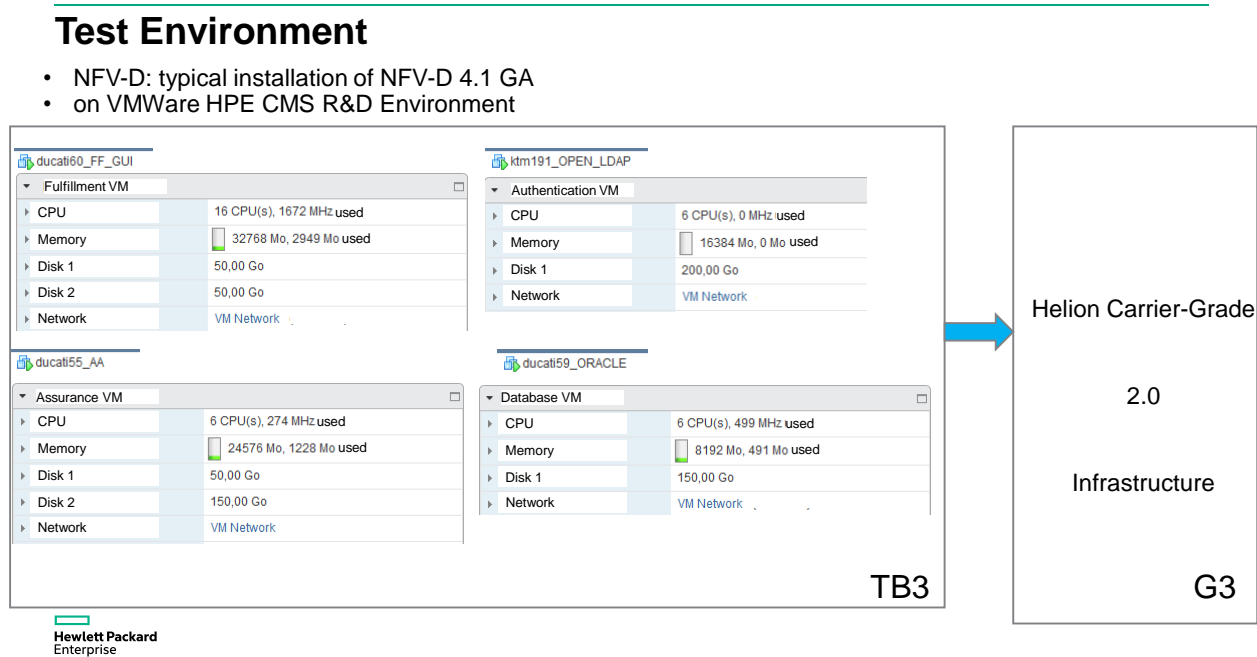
Test Environment

- NFV-D: typical installation of NFV-D 4.1 GA
- on VMWare HPE CMS R&D Environment

ducati60_FF_GUI

Fulfillment VM

| | |
|---|---|
| CPU | 16 CPU(s), 1672 MHz used |
| Memory | 32768 Mo, 2949 Mo used |
| Disk 1 | 50,00 Go |
| Disk 2 | 50,00 Go |
| Network | VM Network |

ktm191_OPEN_LDAP

Authentication VM

| | |
|---|---|
| CPU | 6 CPU(s), 0 MHz used |
| Memory | 16384 Mo, 0 Mo used |
| Disk 1 | 200,00 Go |
| Network | VM Network |

ducati55_AA

Assurance VM

| | |
|---|---|
| CPU | 6 CPU(s), 274 MHz used |
| Memory | 24576 Mo, 1228 Mo used |
| Disk 1 | 50,00 Go |
| Disk 2 | 150,00 Go |
| Network | VM Network |

ducati59_ORACLE

Database VM

| | |
|---|---|
| CPU | 6 CPU(s), 499 MHz used |
| Memory | 8192 Mo, 491 Mo used |
| Disk 1 | 150,00 Go |
| Network | VM Network |

TB3

Helion Carrier-Grade

2.0

Infrastructure

G3

Hewlett Packard Enterprise